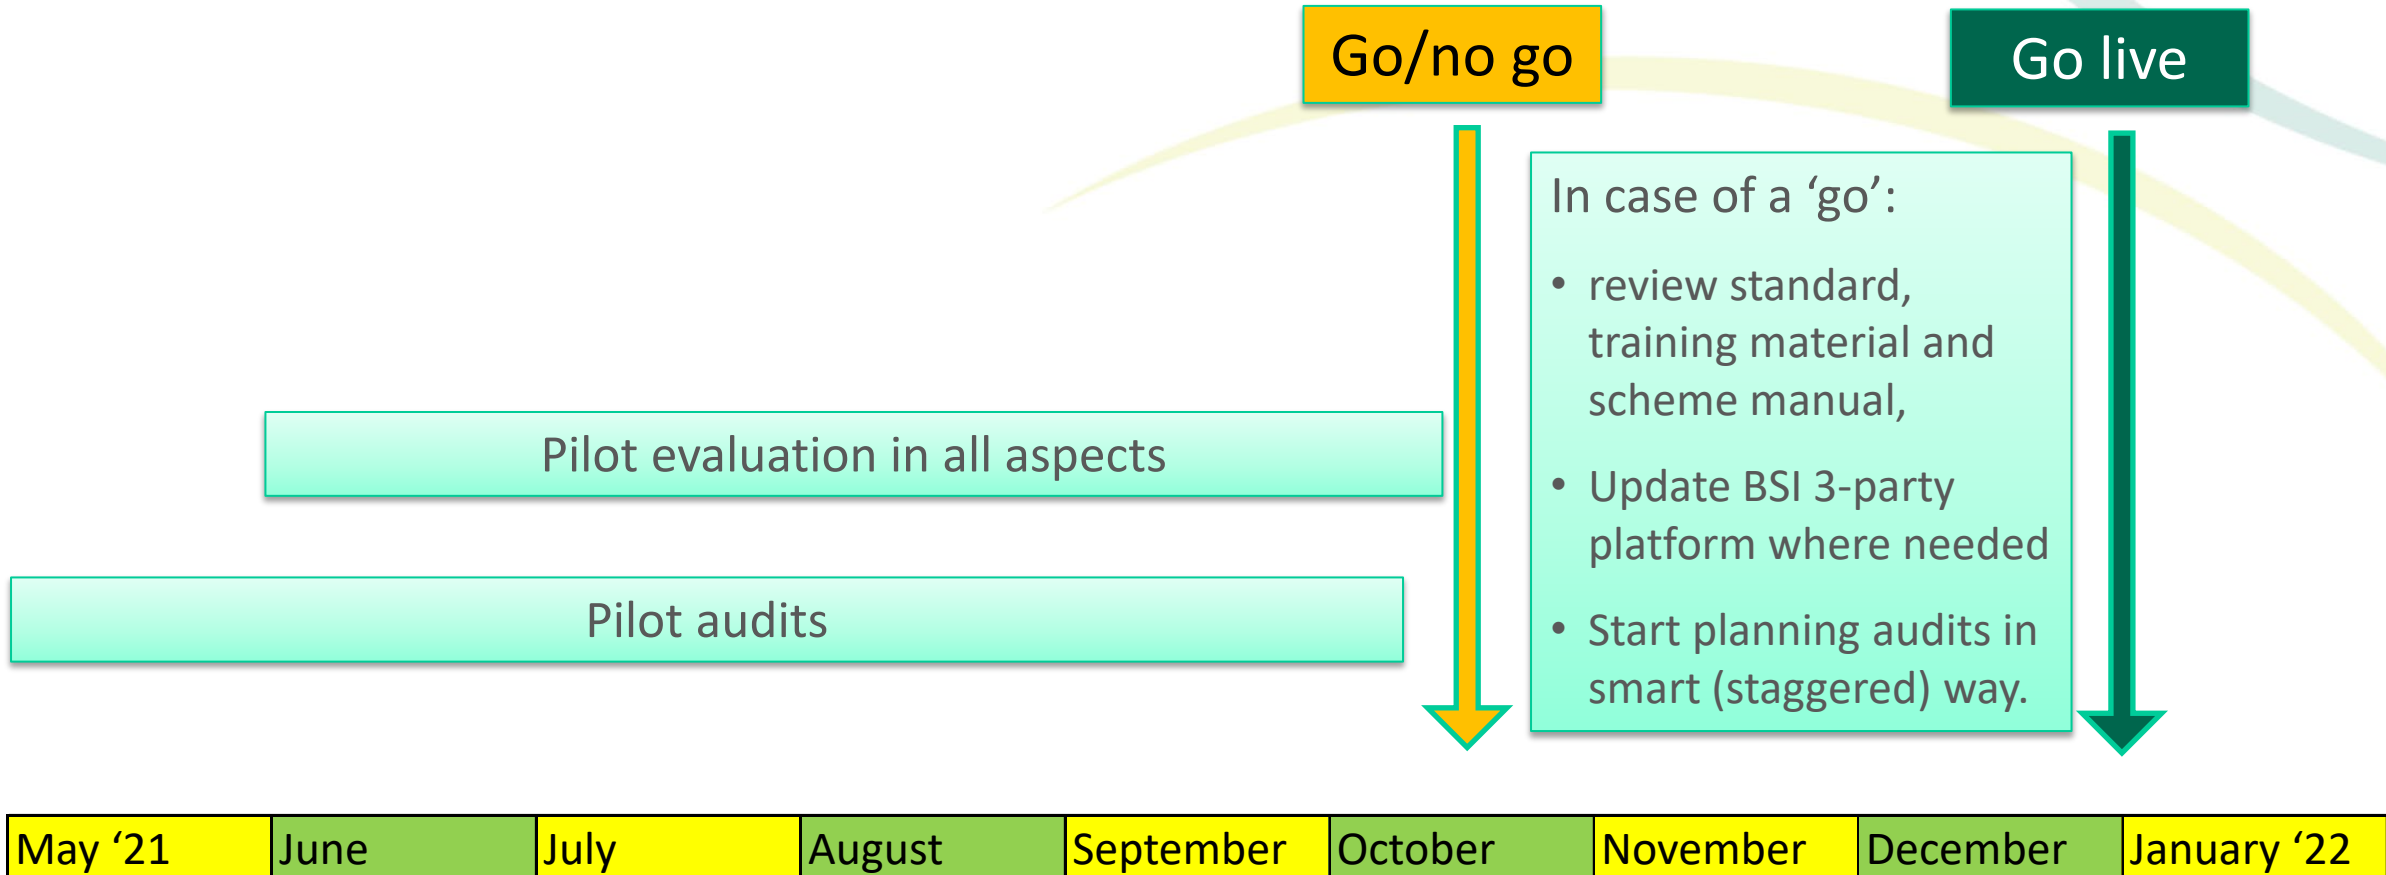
Go/no go

Go live

In case of a ‘go’:

• review standard, training material and scheme manual,

• Update BSI 3-party platform where needed

• Start planning audits in smart (staggered) way.

Pilot evaluation in all aspects

Pilot audits

| May ‘21 | June | July | August | September | October | November | December | January ‘22 |
|---|---|---|---|---|---|---|---|---|